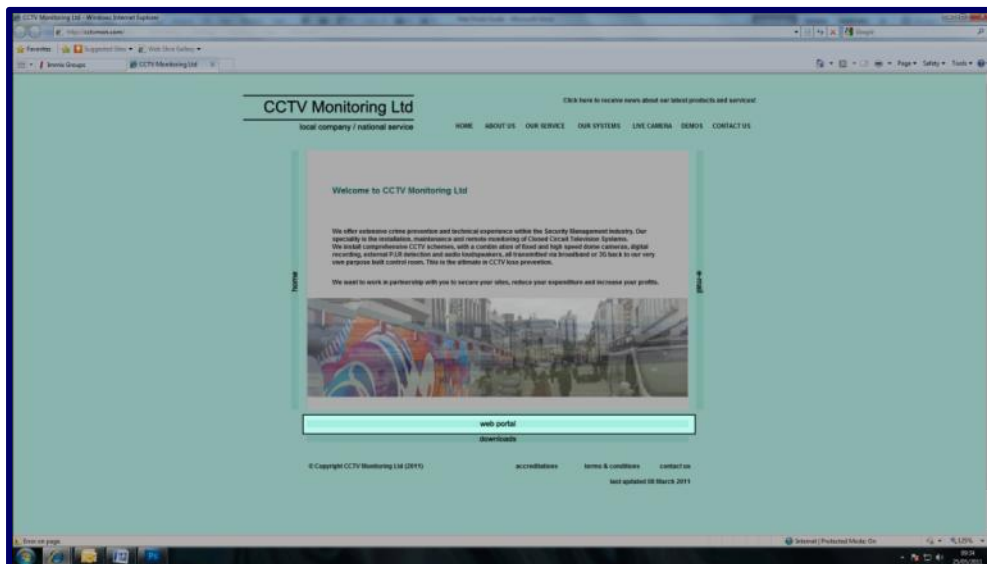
CCTV Monitoring Ltd - Windows Internet Explorer

http://cctvmon.com/

Favorites | Suggested Sites | Web Slice Gallery

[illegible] Groups | CCTV Monitoring Ltd

Page | Safety | Tools

CCTV Monitoring Ltd

local company / national service

Click here to receive news about our latest products and services!

HOME | ABOUT US | OUR SERVICE | OUR SYSTEMS | LIVE CAMERA | DEMOS | CONTACT US

home

e-mail

Welcome to CCTV Monitoring Ltd

We offer extensive crime prevention and technical experience within the Security Management industry. Our speciality is the installation, maintenance and remote monitoring of Closed Circuit Television Systems. We install comprehensive CCTV schemes, with a combination of fixed and high speed dome cameras, digital recording, external P.I.R detection and audio loudspeakers, all transmitted via broadband or 3G back to our very own purpose built control room. This is the ultimate in CCTV loss prevention.

We want to work in partnership with you to secure your sites, reduce your expenditure and increase your profits.

web portal

downloads

© Copyright CCTV Monitoring Ltd (2011)

accreditations | terms & conditions | contact us

last updated 08 March 2011

Error on page.

Internet | Protected Mode: On

125%